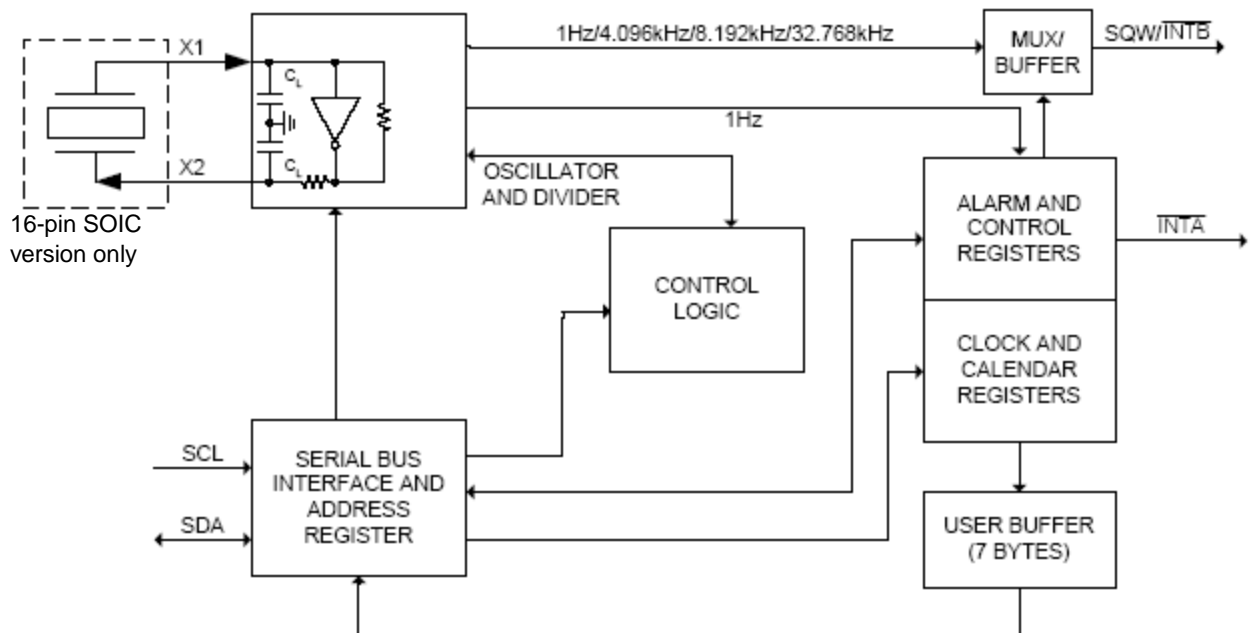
X1

X2

16-pin SOIC version only

$C_L$

$C_L$

1Hz/4.096kHz/8.192kHz/32.768kHz

MUX/ BUFFER

SQW/$\overline{INTB}$

1Hz

OSCILLATOR AND DIVIDER

ALARM AND CONTROL REGISTERS

$\overline{INTA}$

CONTROL LOGIC

CLOCK AND CALENDAR REGISTERS

SCL

SDA

SERIAL BUS INTERFACE AND ADDRESS REGISTER

USER BUFFER (7 BYTES)